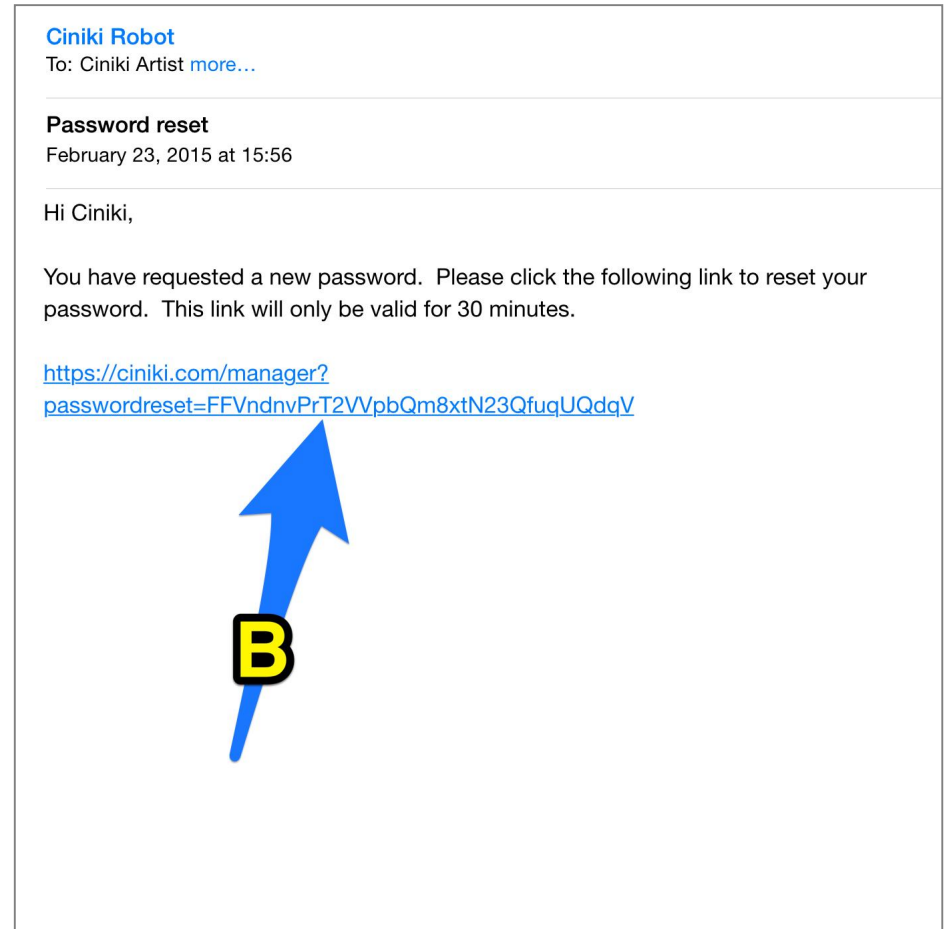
Ciniki Robot
To: Ciniki Artist more...

Password reset
February 23, 2015 at 15:56

Hi Ciniki,

You have requested a new password. Please click the following link to reset your password. This link will only be valid for 30 minutes.

https://ciniki.com/manager?passwordreset=FFVndnvPrT2VVpbQm8xtN23QfuqUQdqV

B